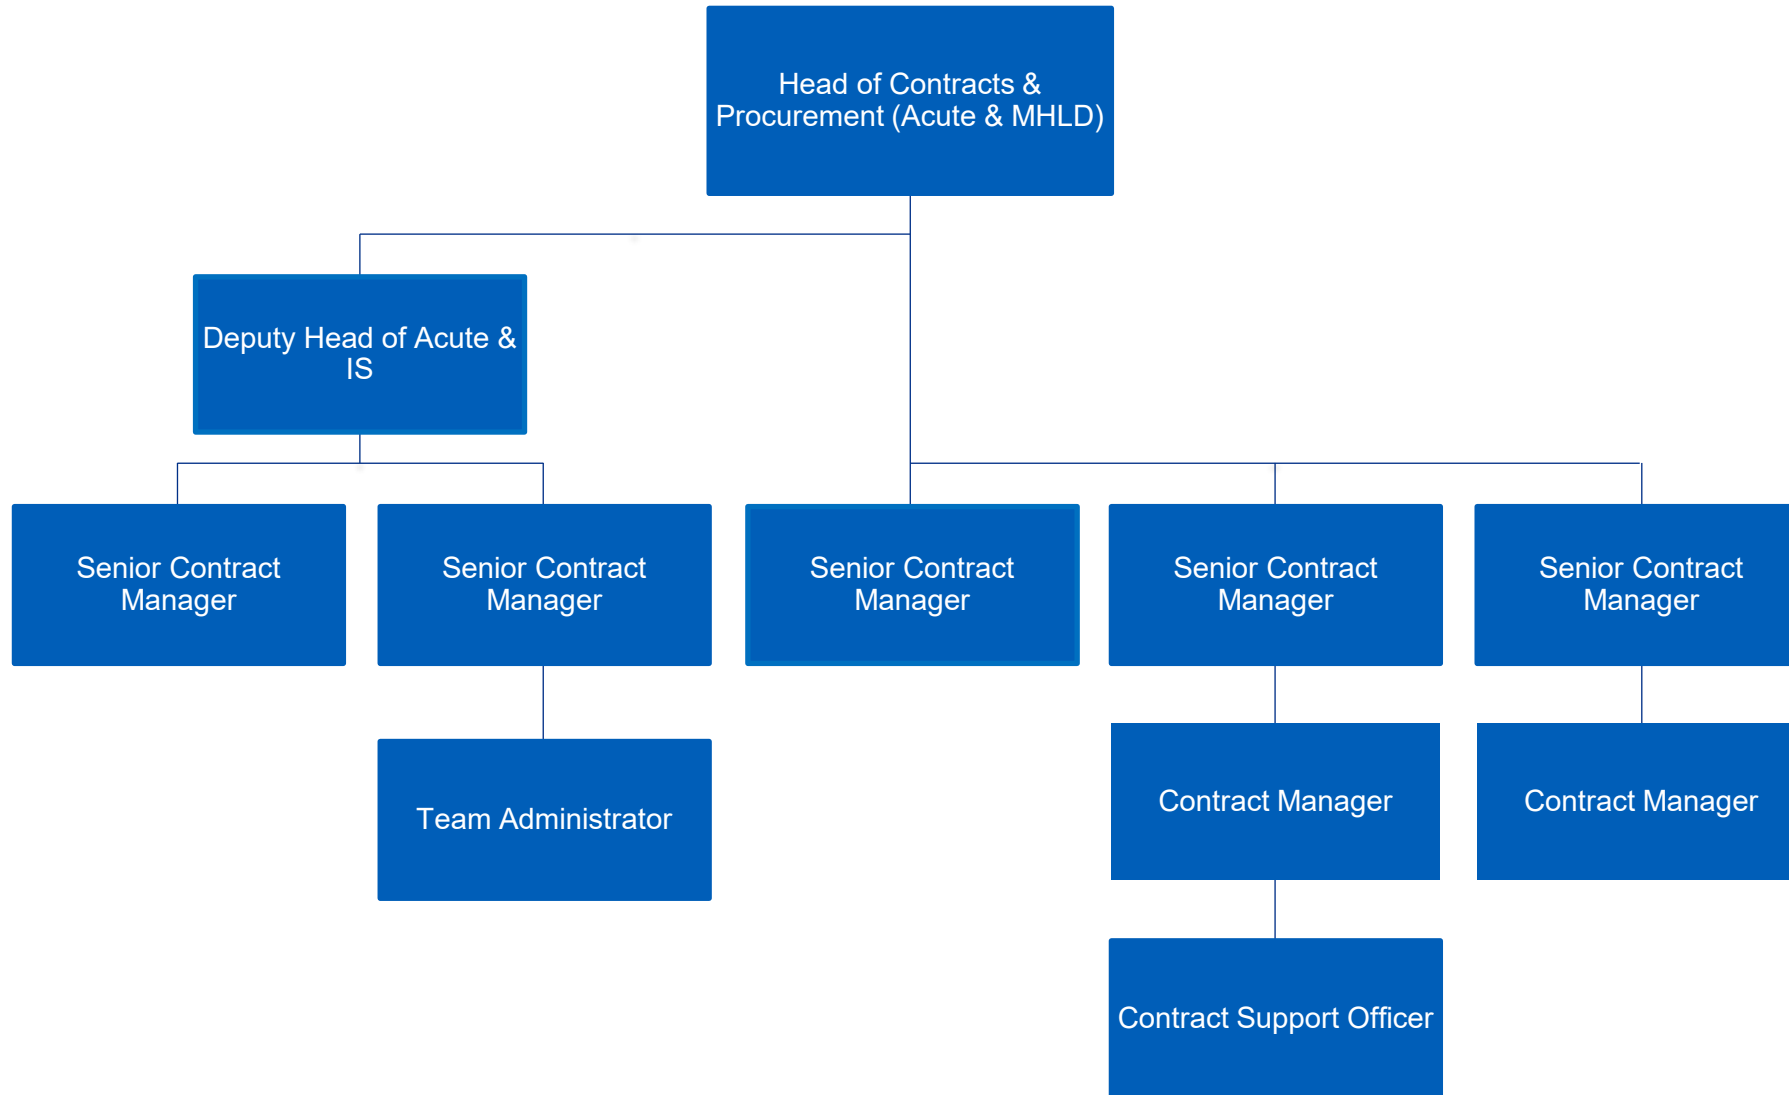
Head of Contracts & Procurement (Acute & MHLD)

Deputy Head of Acute & IS

Senior Contract Manager

Senior Contract Manager

Senior Contract Manager

Senior Contract Manager

Senior Contract Manager

Team Administrator

Contract Manager

Contract Manager

Contract Support Officer